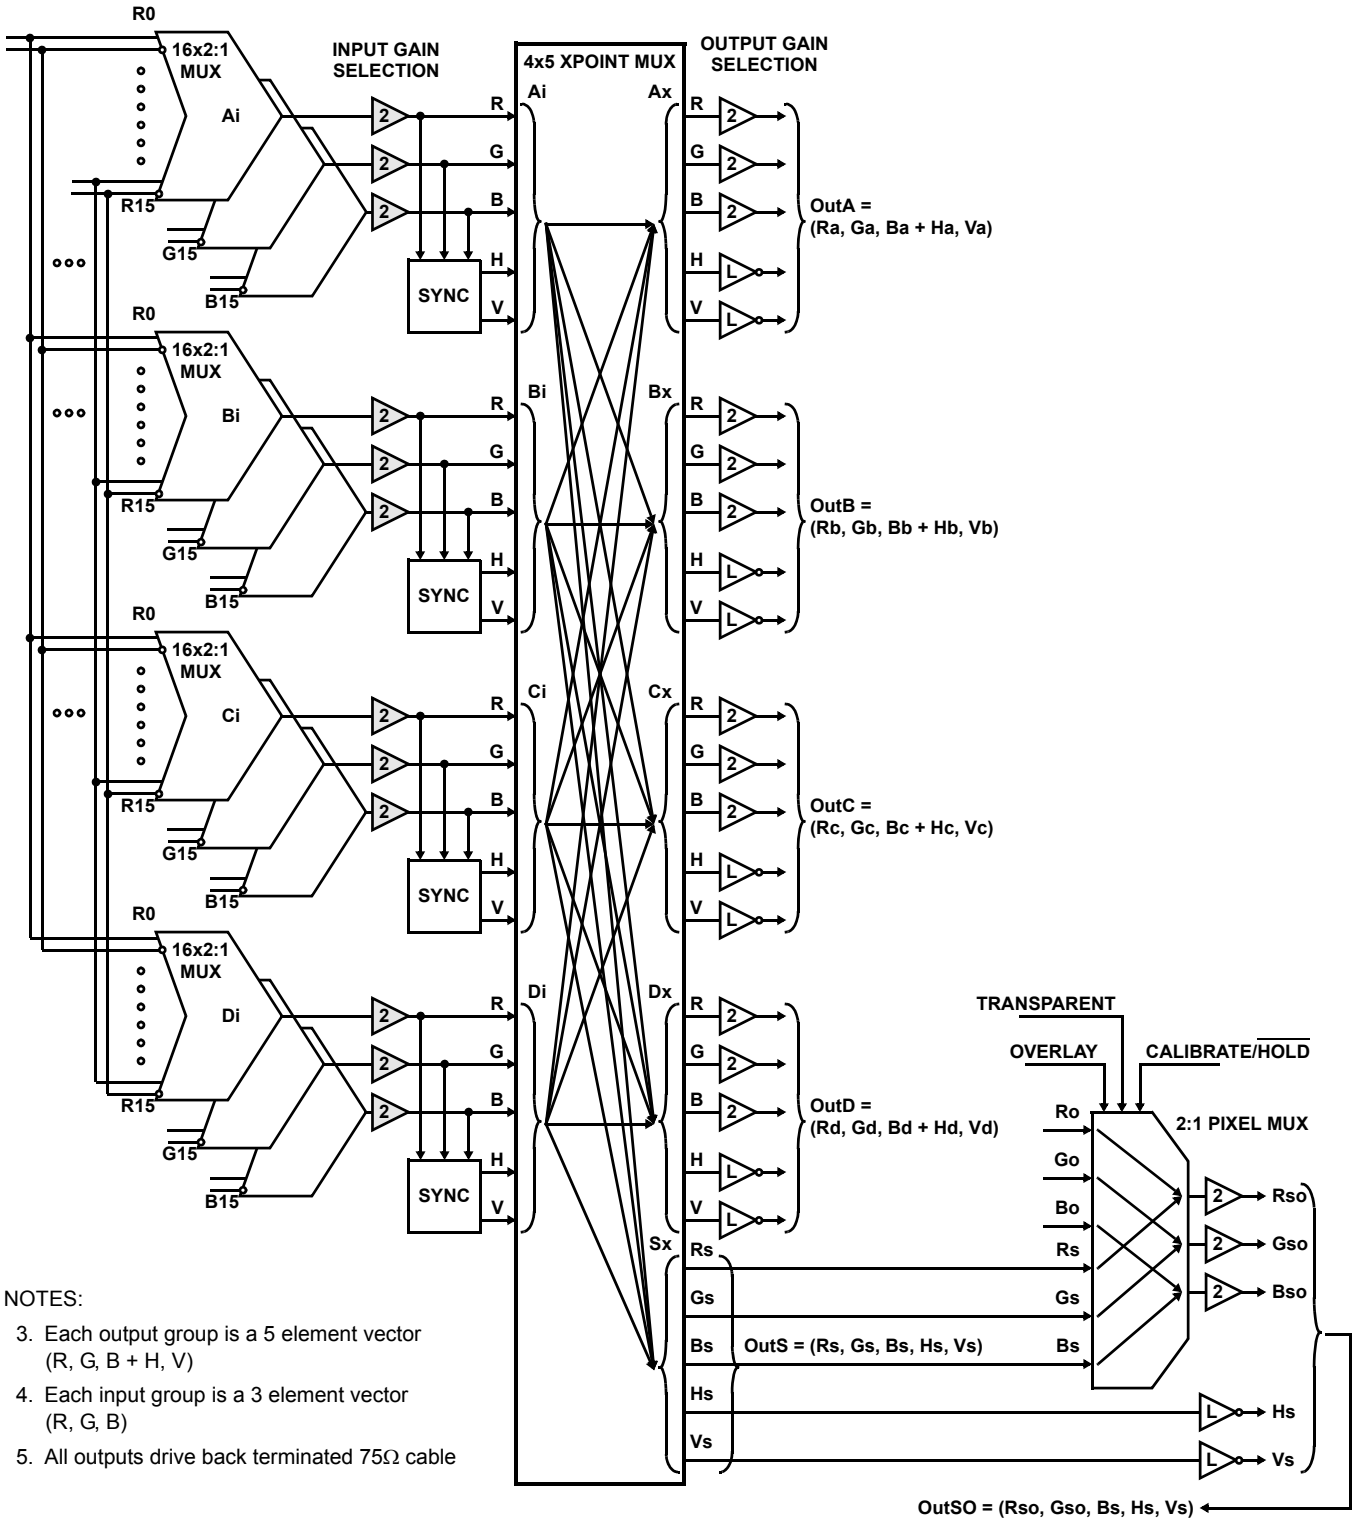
R0
16x2:1
MUX
Ai
R15
G15
B15
INPUT GAIN
SELECTION
2
2
2
R
G
B
SYNC
H
V
4x5 XPOINT MUX
Ai
Ax
OUTPUT GAIN
SELECTION
R 2
G 2
B 2
H L
V L
OutA =
(Ra, Ga, Ba + Ha, Va)

R0
16x2:1
MUX
Bi
R15
G15
B15
2
2
2
R
G
B
SYNC
H
V
Bi
Bx
R 2
G 2
B 2
H L
V L
OutB =
(Rb, Gb, Bb + Hb, Vb)

R0
16x2:1
MUX
Ci
R15
G15
B15
2
2
2
R
G
B
SYNC
H
V
Ci
Cx
R 2
G 2
B 2
H L
V L
OutC =
(Rc, Gc, Bc + Hc, Vc)

R0
16x2:1
MUX
Di
R15
G15
B15
2
2
2
R
G
B
SYNC
H
V
Di
Dx
R 2
G 2
B 2
H L
V L
OutD =
(Rd, Gd, Bd + Hd, Vd)

Sx
Rs
Gs
Bs
OutS = (Rs, Gs, Bs, Hs, Vs)
Hs
Vs

TRANSPARENT
OVERLAY
CALIBRATE/$\overline{\text{HOLD}}$
2:1 PIXEL MUX
Ro
Go
Bo
Rs
Gs
Bs
2 Rso
2 Gso
2 Bso
L Hs
L Vs
OutSO = (Rso, Gso, Bs, Hs, Vs)

NOTES:
3. Each output group is a 5 element vector (R, G, B + H, V)
4. Each input group is a 3 element vector (R, G, B)
5. All outputs drive back terminated 75Ω cable